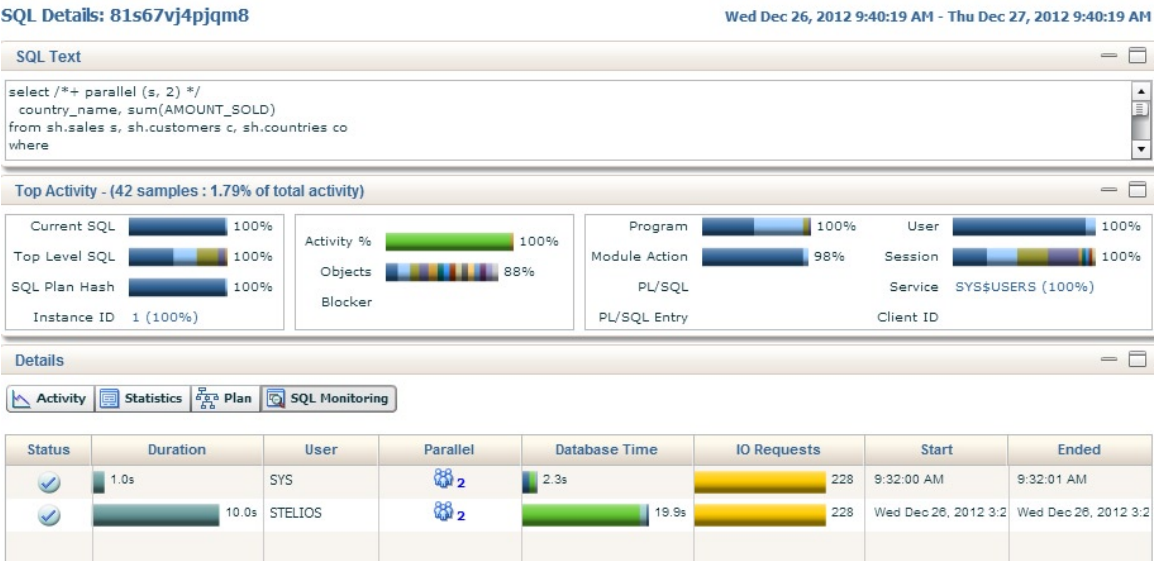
SQL Details: 81s67vj4pjqm8

Wed Dec 26, 2012 9:40:19 AM - Thu Dec 27, 2012 9:40:19 AM

SQL Text

select /*+ parallel (s, 2) */
country_name, sum(AMOUNT_SOLD)
from sh.sales s, sh.customers c, sh.countries co
where

Top Activity - (42 samples : 1.79% of total activity)

Current SQL 100%
Top Level SQL 100%
SQL Plan Hash 100%
Instance ID 1 (100%)

Activity % 100%
Objects 88%
Blocker

Program 100%
Module Action 98%
PL/SQL
PL/SQL Entry

User 100%
Session 100%
Service SYS$USERS (100%)
Client ID

Details

Activity | Statistics | Plan | SQL Monitoring

| Status | Duration | User | Parallel | Database Time | IO Requests | Start | Ended |
|---|---|---|---|---|---|---|---|
| | 1.0s | SYS | 2 | 2.3s | 228 | 9:32:00 AM | 9:32:01 AM |
| | 10.0s | STELIOS | 2 | 19.9s | 228 | Wed Dec 26, 2012 3:2 | Wed Dec 26, 2012 3:2 |